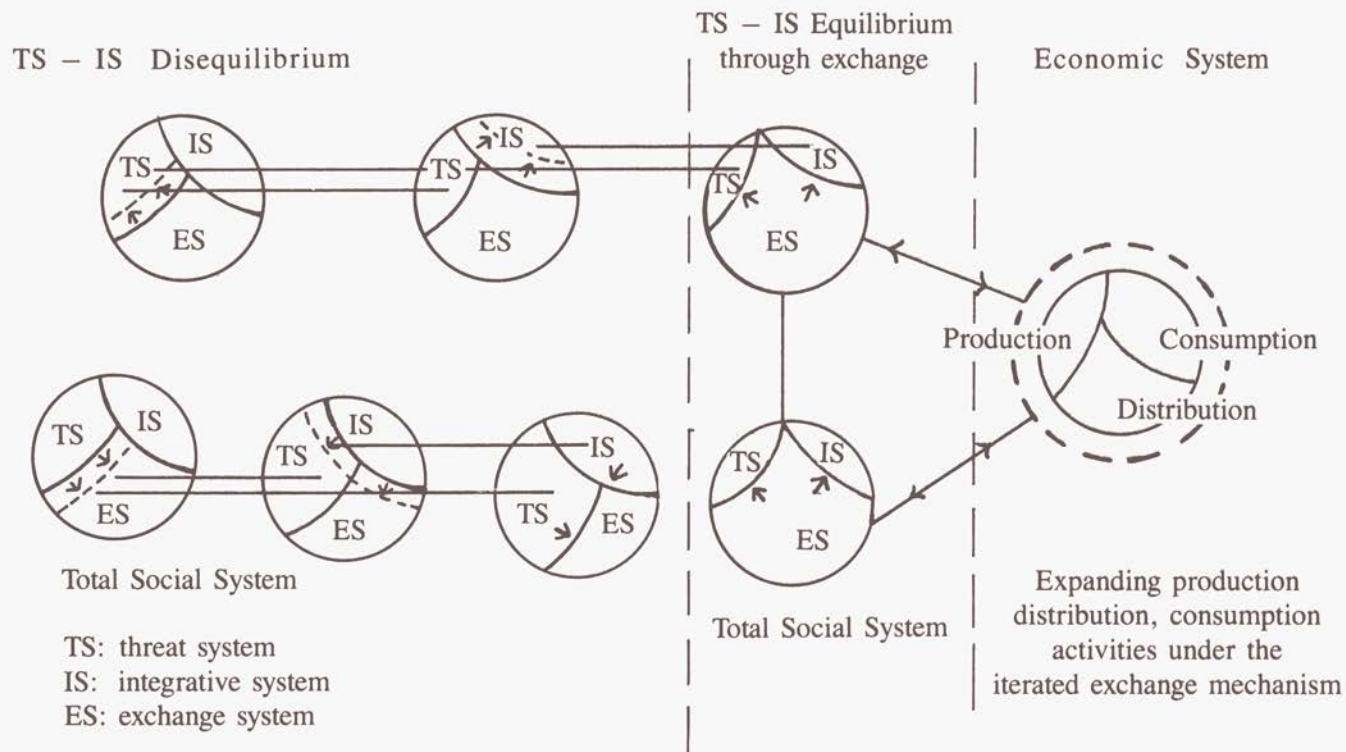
TS – IS Disequilibrium

TS – IS Equilibrium through exchange

Economic System

TS

IS

ES

TS

IS

ES

TS

IS

ES

Production

Consumption

Distribution

TS

IS

ES

TS

IS

ES

IS

TS

ES

TS

IS

ES

Total Social System

TS: threat system
IS: integrative system
ES: exchange system

Total Social System

Expanding production distribution, consumption activities under the iterated exchange mechanism